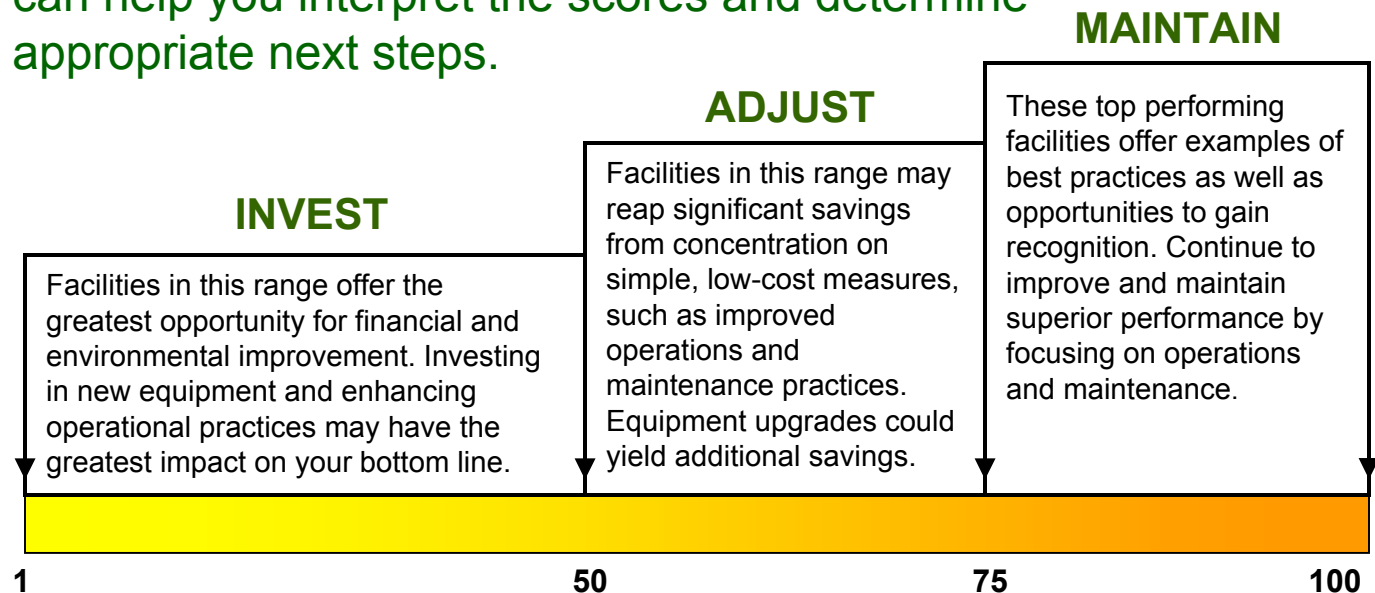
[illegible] appropriate next steps.

MAINTAIN

These top performing facilities offer examples of best practices as well as opportunities to gain recognition. Continue to improve and maintain superior performance by focusing on operations and maintenance.

ADJUST

Facilities in this range may reap significant savings from concentration on simple, low-cost measures, such as improved operations and maintenance practices. Equipment upgrades could yield additional savings.

INVEST

Facilities in this range offer the greatest opportunity for financial and environmental improvement. Investing in new equipment and enhancing operational practices may have the greatest impact on your bottom line.

1

50

75

100